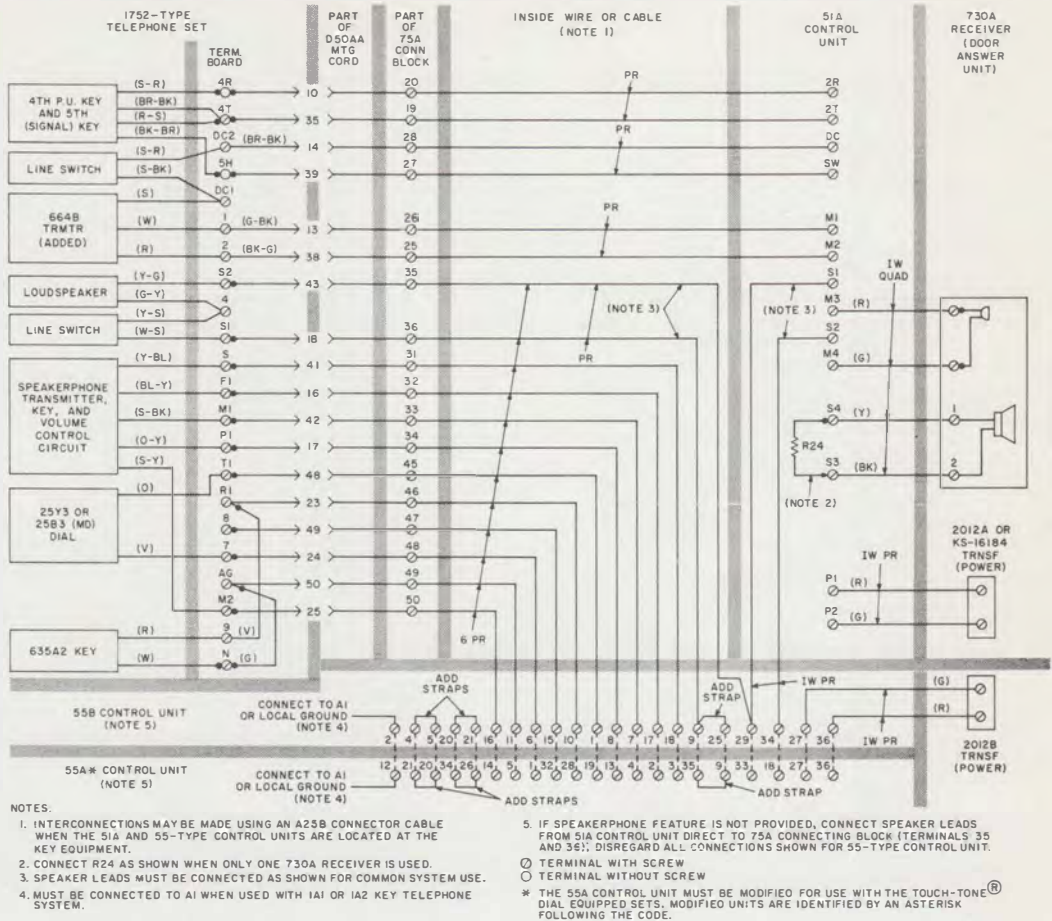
1752-TYPE TELEPHONE SET

PART OF D50AA MTG CORD

PART OF 75A CONN BLOCK

INSIDE WIRE OR CABLE (NOTE 1)

51A CONTROL UNIT

730A RECEIVER (DOOR ANSWER UNIT)

TERM. BOARD

4TH P.U. KEY AND 5TH (SIGNAL) KEY

(S-R) 4R 10 20 PR 2R
(BR-BK) 4T 35 19 2T
(R-S)
(BK-BR) DC2 (BR-BK) 14 28 PR DC
LINE SWITCH
(S-R) 5H 39 27 SW
(S-BK)
(S) DC1

664B TRMTR (ADDED)
(W) 1 (G-BK) 13 26 PR M1
(R) 2 (BK-G) 38 25 M2

LOUDSPEAKER
(Y-G) S2 43 35 S1
(G-Y) 4
(Y-S)
LINE SWITCH
(W-S) S1 18 36

IW QUAD
(NOTE 3) (NOTE 3)
M3 (R)
S2
M4 (G)
PR

SPEAKERPHONE TRANSMITTER, KEY, AND VOLUME CONTROL CIRCUIT
(Y-BL) S 41 31
(BL-Y) F1 16 32
(S-BK) M1 42 33
(O-Y) P1 17 34
(S-Y) T1 48 45

S4 (Y) 1
R24
S3 (BK) 2
(NOTE 2)

25Y3 OR 25B3 (MD) DIAL
(O) R1 23 46
8 49 47
(V) 7 24 48
AG 50 49
M2 25 50

2012A OR KS-16184 TRNSF (POWER)
IW PR
P1 (R)
P2 (G)

6 PR

635A2 KEY
(R) 9 (V)
(W) N (G)

ADD STRAPS
ADD STRAP
IW PR
(G)
(R)

55B CONTROL UNIT (NOTE 5)
CONNECT TO A1 OR LOCAL GROUND (NOTE 4)
2 4 5 20 21 16 11 6 15 10 1 8 7 17 18 9 25 29 34 27 36
IW PR
2012B TRNSF (POWER)

55A✱ CONTROL UNIT (NOTE 5)
CONNECT TO A1 OR LOCAL GROUND (NOTE 4)
12 21 20 34 26 14 5 1 32 28 19 13 4 2 3 35 9 33 18 27 36
ADD STRAPS
ADD STRAP

NOTES.

1. INTERCONNECTIONS MAY BE MADE USING AN A25B CONNECTOR CABLE WHEN THE 51A AND 55-TYPE CONTROL UNITS ARE LOCATED AT THE KEY EQUIPMENT.

2. CONNECT R24 AS SHOWN WHEN ONLY ONE 730A RECEIVER IS USED.

3. SPEAKER LEADS MUST BE CONNECTED AS SHOWN FOR COMMON SYSTEM USE.

4. MUST BE CONNECTED TO A1 WHEN USED WITH 1A1 OR 1A2 KEY TELEPHONE SYSTEM.

5. IF SPEAKERPHONE FEATURE IS NOT PROVIDED, CONNECT SPEAKER LEADS FROM 51A CONTROL UNIT DIRECT TO 75A CONNECTING BLOCK (TERMINALS 35 AND 36). DISREGARD ALL CONNECTIONS SHOWN FOR 55-TYPE CONTROL UNIT.

⊘ TERMINAL WITH SCREW
○ TERMINAL WITHOUT SCREW

✱ THE 55A CONTROL UNIT MUST BE MODIFIED FOR USE WITH THE TOUCH-TONE® DIAL EQUIPPED SETS. MODIFIED UNITS ARE IDENTIFIED BY AN ASTERISK FOLLOWING THE CODE.